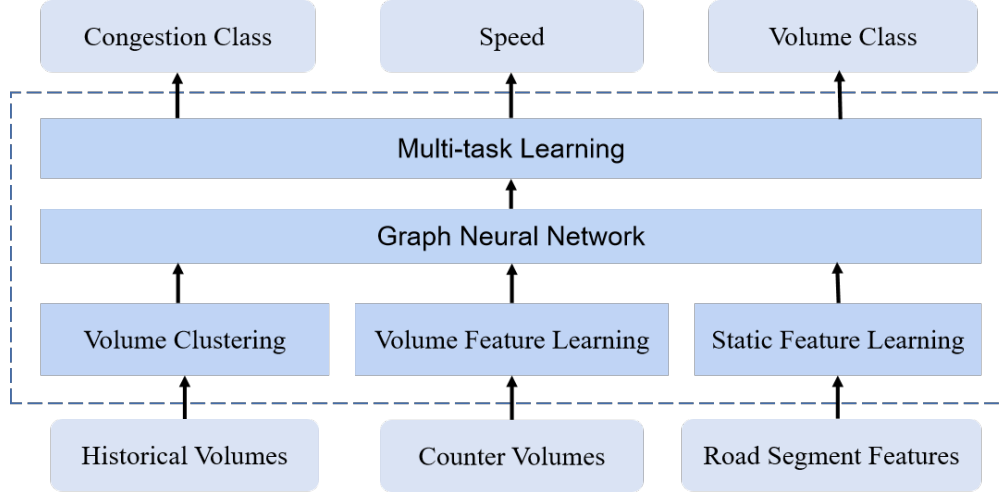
Congestion Class

Speed

Volume Class

Multi-task Learning

Graph Neural Network

Volume Clustering

Volume Feature Learning

Static Feature Learning

Historical Volumes

Counter Volumes

Road Segment Features